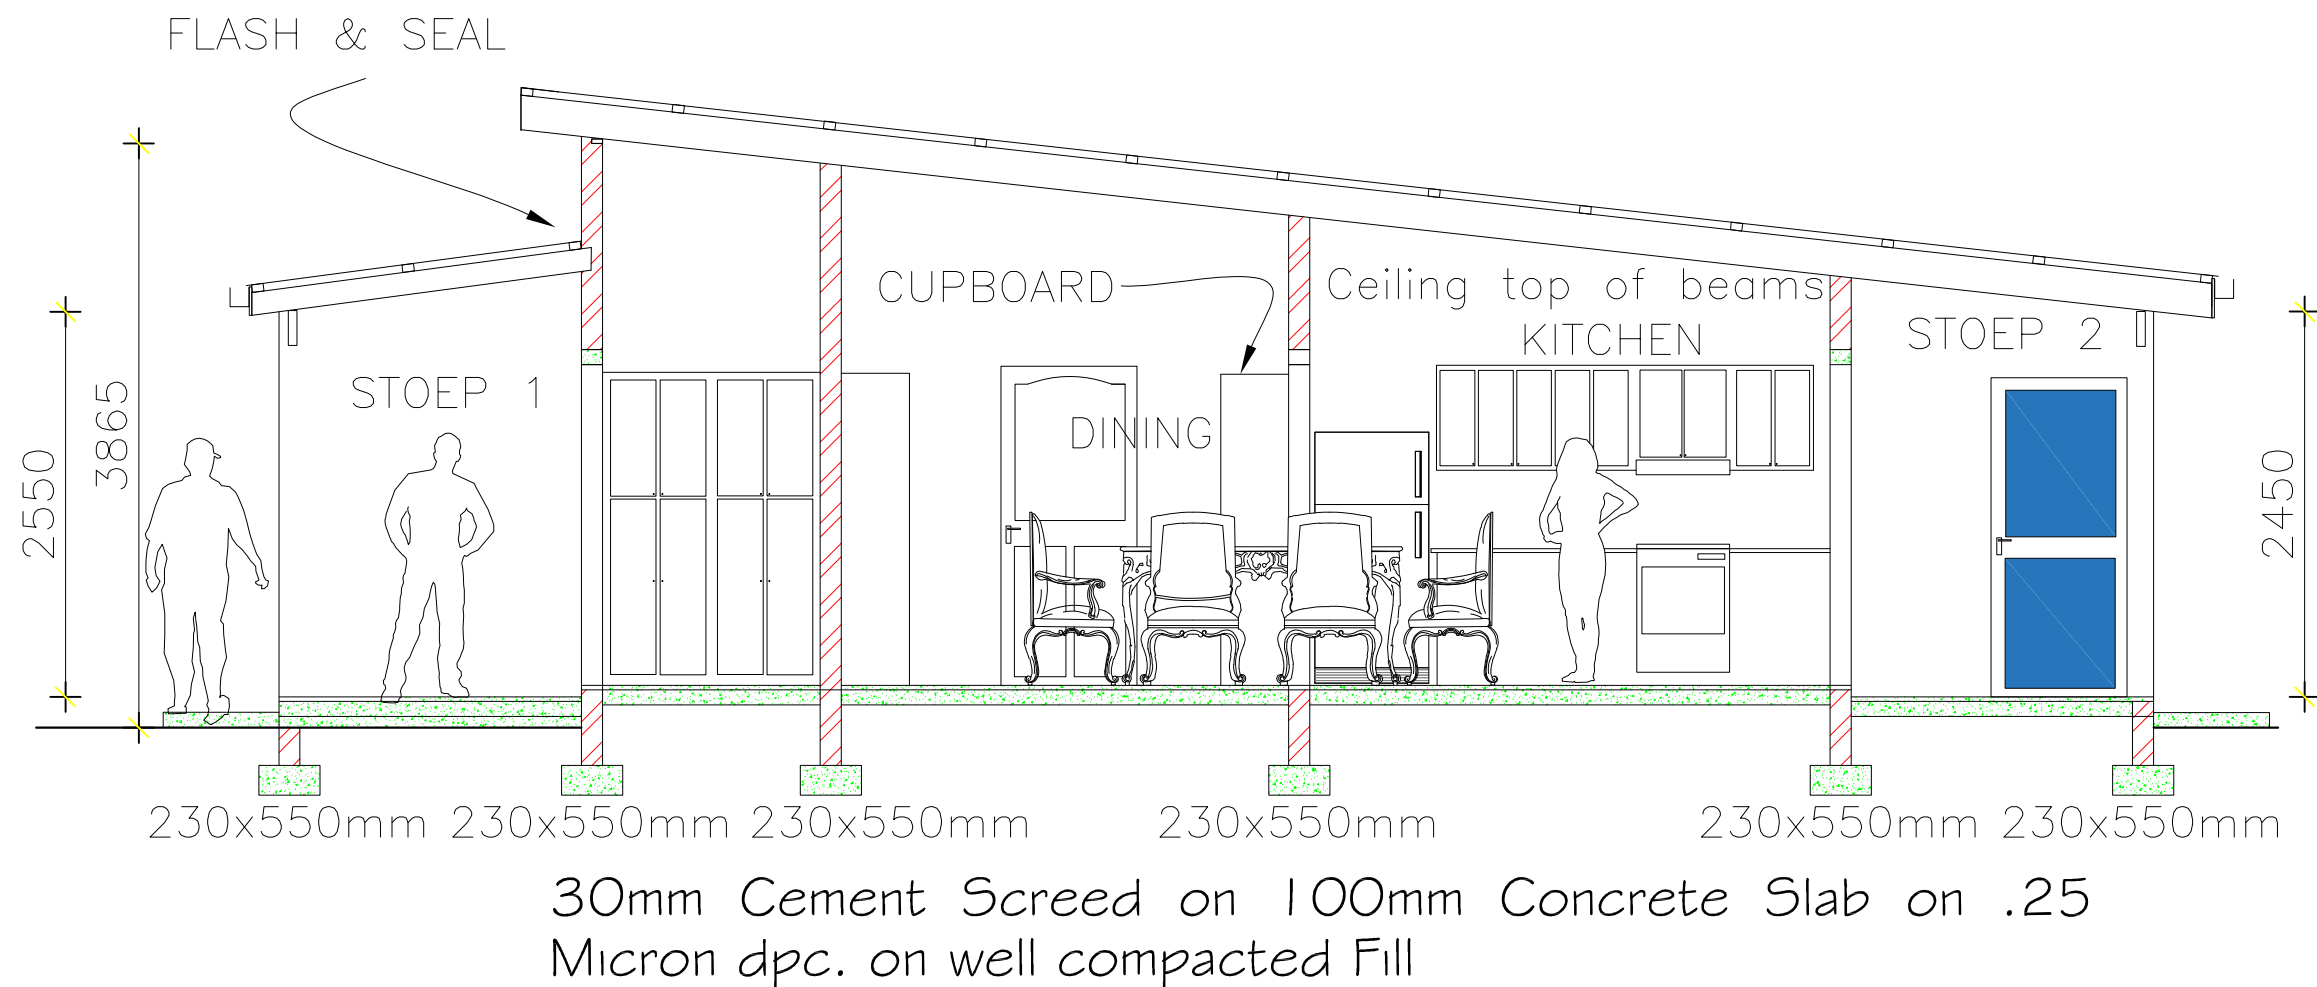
FLASH & SEAL

CUPBOARD

Ceiling top of beams

KITCHEN

STOEP 2

STOEP 1

DINING

2550

3865

2450

230x550mm 230x550mm 230x550mm 230x550mm 230x550mm 230x550mm

30mm Cement Screed on 100mm Concrete Slab on .25 Micron dpc. on well compacted Fill